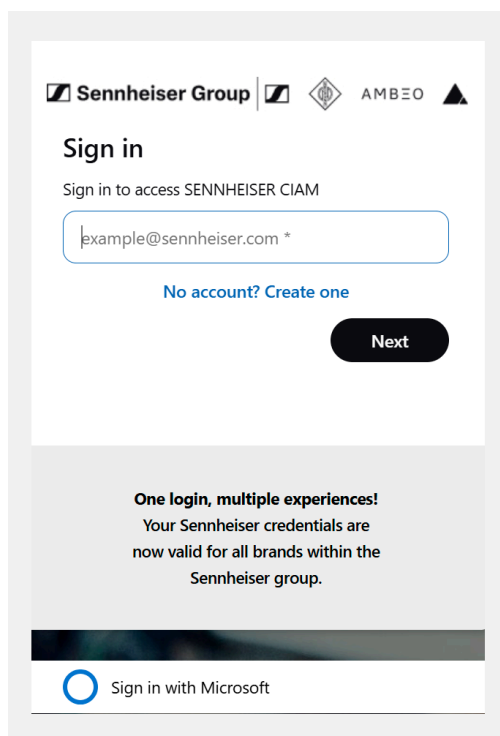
Sennheiser Group | AMBEO

Sign in

Sign in to access SENNHEISER CIAM

example@sennheiser.com *

No account? Create one

Next

One login, multiple experiences!
Your Sennheiser credentials are now valid for all brands within the Sennheiser group.

Sign in with Microsoft